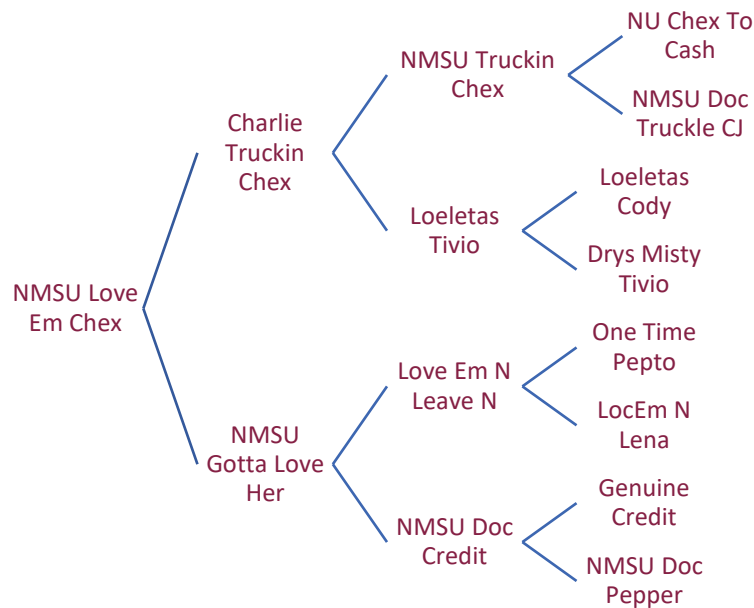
NMSU Love Em Chex

Charlie Truckin Chex

NMSU Truckin Chex

NU Chex To Cash

NMSU Doc Truckle CJ

Loeletas Tivio

Loeletas Cody

Drys Misty Tivio

NMSU Gotta Love Her

Love Em N Leave N

One Time Pepto

LocEm N Lena

NMSU Doc Credit

Genuine Credit

NMSU Doc Pepper